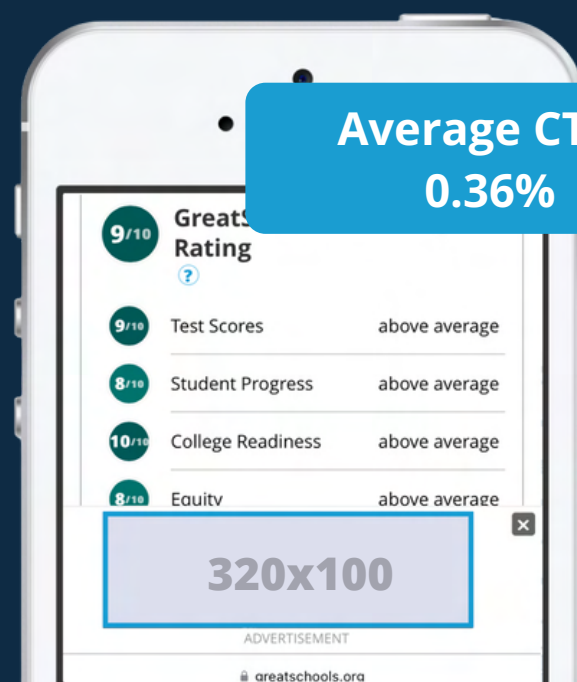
Average CT
0.36%

9/10 GreatS
Rating
?

| | | |
|---|---|---|
| 9/10 | Test Scores | above average |
| 8/10 | Student Progress | above average |
| 10/10 | College Readiness | above average |
| 8/10 | Equity | above average |

×

320x100

ADVERTISEMENT

greatschools.org